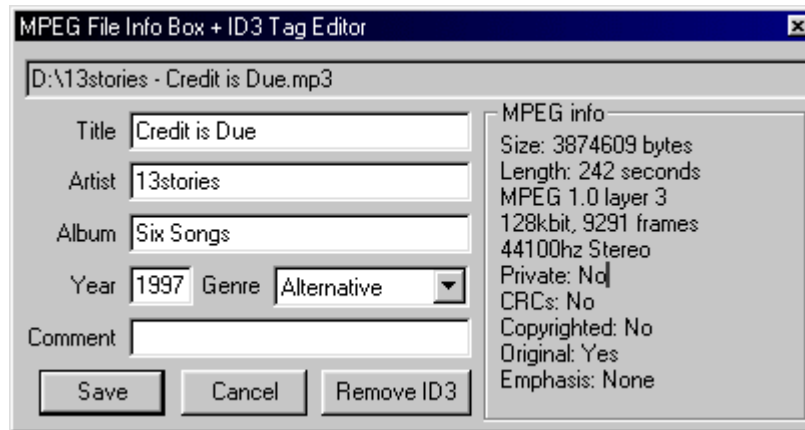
MPEG File Info Box + ID3 Tag Editor

D:\13stories - Credit is Due.mp3

Title Credit is Due

Artist 13stories

Album Six Songs

Year 1997 Genre Alternative

Comment

Save Cancel Remove ID3

MPEG info
Size: 3874609 bytes
Length: 242 seconds
MPEG 1.0 layer 3
128kbit, 9291 frames
44100hz Stereo
Private: No
CRCs: No
Copyrighted: No
Original: Yes
Emphasis: None